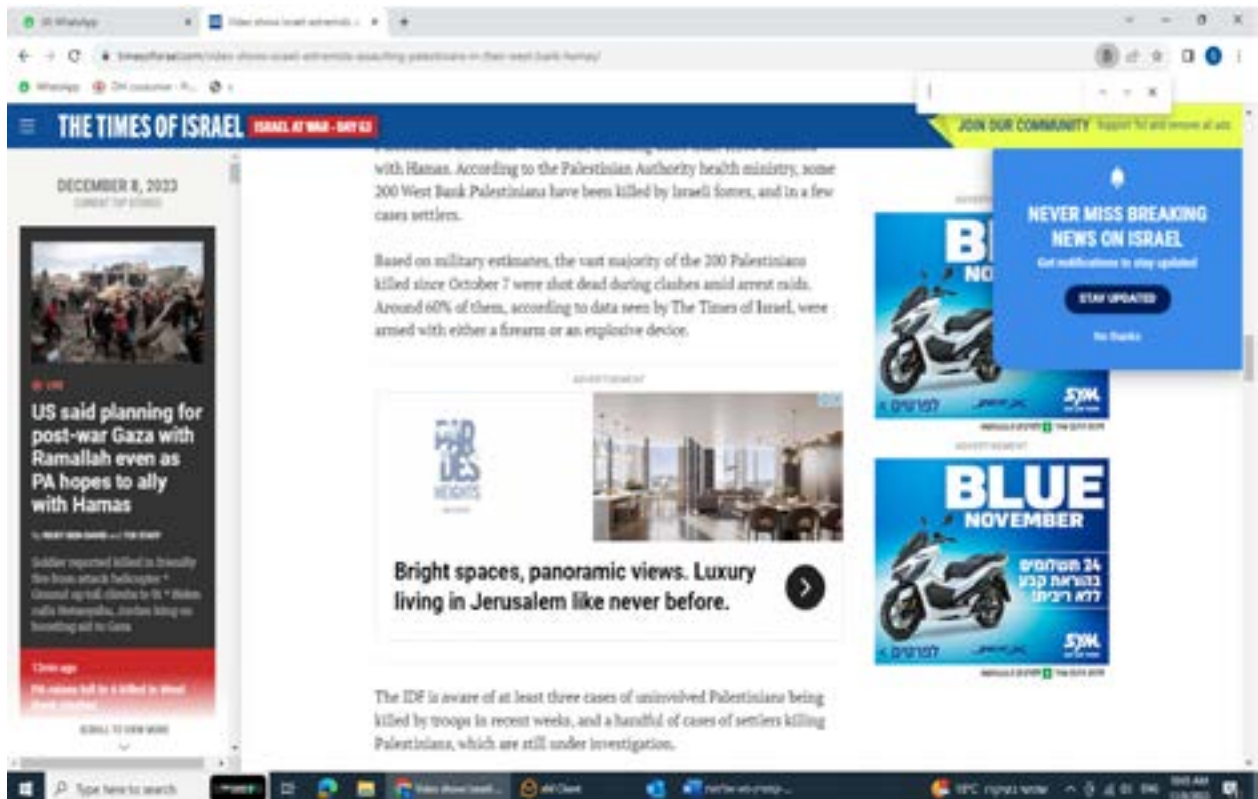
(3) WhatsApp

Video shows Israeli extremists a...

timesofisrael.com/video-shows-israeli-extremists-assaulting-palestinians-in-their-west-bank-home/

WhatsApp

THE TIMES OF ISRAEL ISRAEL AT WAR - DAY 63

JOIN OUR COMMUNITY Support ToI and remove all ads

DECEMBER 8, 2023
CURRENT TOP STORIES

LIVE

US said planning for post-war Gaza with Ramallah even as PA hopes to ally with Hamas

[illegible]

13min ago

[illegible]

SCROLL TO VIEW MORE

with Hamas. According to the Palestinian Authority health ministry, some 200 West Bank Palestinians have been killed by Israeli forces, and in a few cases settlers.

Based on military estimates, the vast majority of the 200 Palestinians killed since October 7 were shot dead during clashes amid arrest raids. Around 60% of them, according to data seen by The Times of Israel, were armed with either a firearm or an explosive device.

ADVERTISEMENT

PAR DES HEIGHTS

Bright spaces, panoramic views. Luxury living in Jerusalem like never before.

The IDF is aware of at least three cases of uninvolved Palestinians being killed by troops in recent weeks, and a handful of cases of settlers killing Palestinians, which are still under investigation.

ADVERTISEMENT

NEVER MISS BREAKING NEWS ON ISRAEL
Get notifications to stay updated

STAY UPDATED

No thanks

ADVERTISEMENT

BLUE NOVEMBER

24 תשלומים בהוראת קבע ללא ריבית

לפרטים

Type here to search

Video shows Israeli...